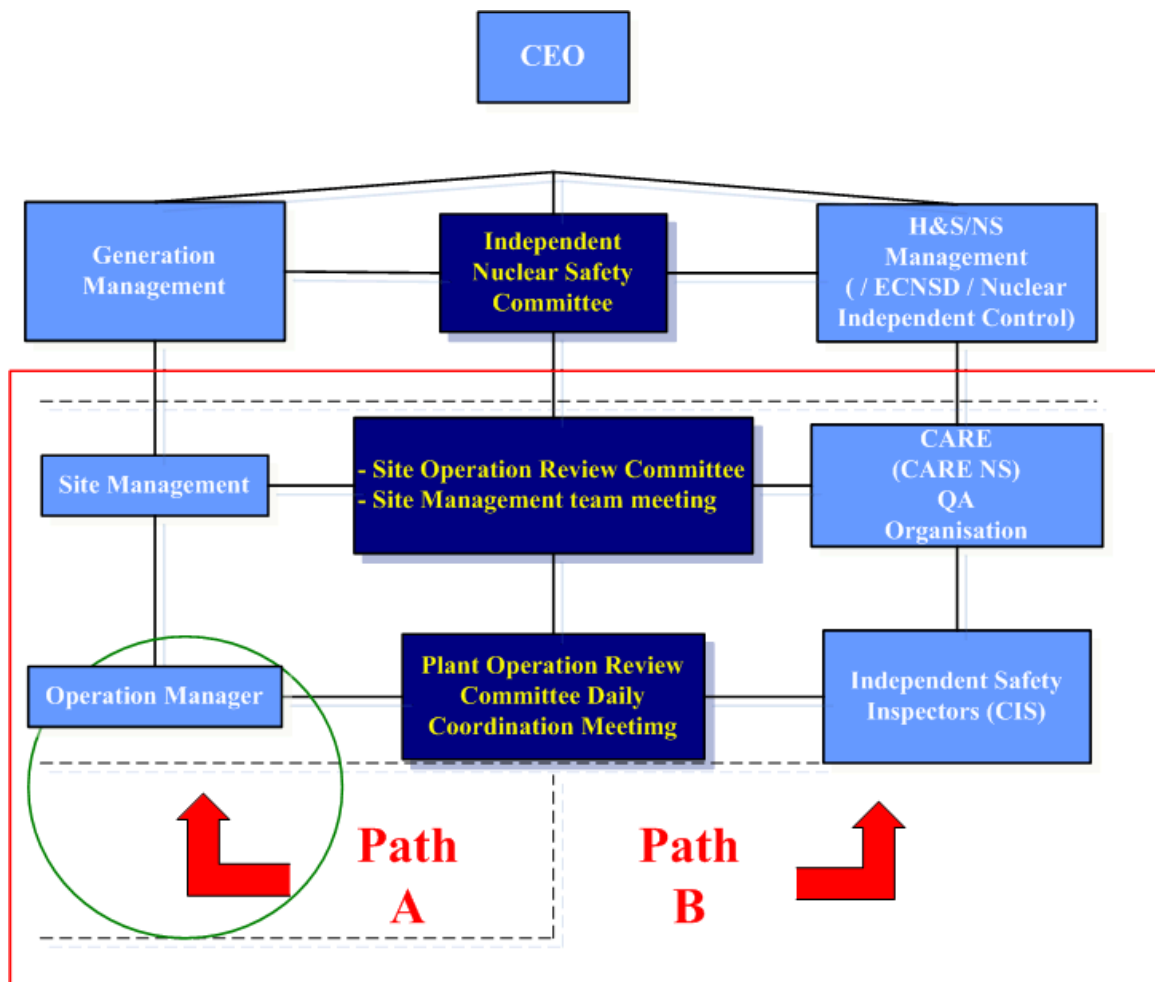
CEO

Generation Management

Independent Nuclear Safety Committee

H&S/NS Management ( / ECNSD / Nuclear Independent Control)

Site Management

- Site Operation Review Committee
- Site Management team meeting

CARE (CARE NS) QA Organisation

Operation Manager

Plant Operation Review Committee Daily Coordination Meetimg

Independent Safety Inspectors (CIS)

Path A

Path B